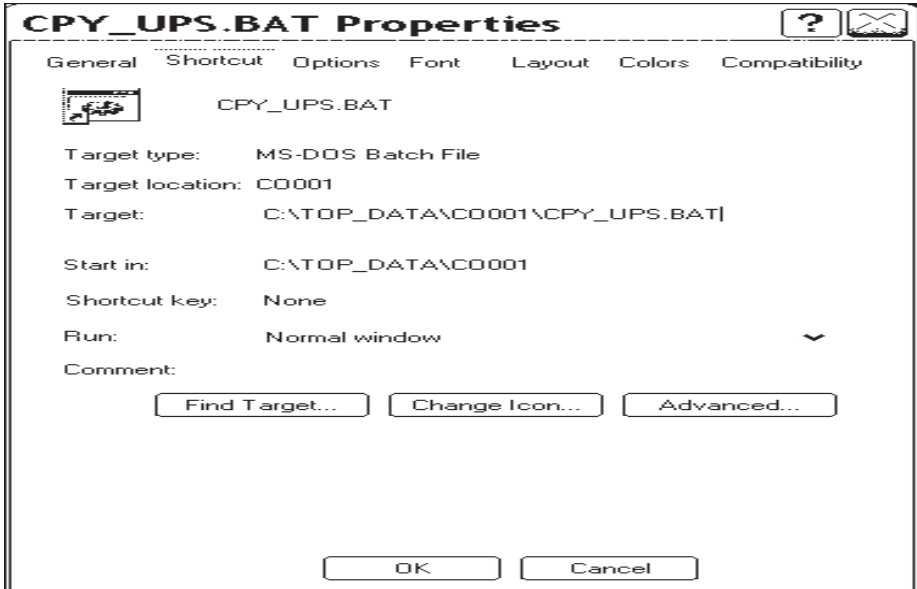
CPY_UPS.BAT Properties ?

General Shortcut Options Font Layout Colors Compatibility

CPY_UPS.BAT

Target type: MS-DOS Batch File

Target location: C0001

Target: C:\TOP_DATA\C0001\CPY_UPS.BAT

Start in: C:\TOP_DATA\C0001

Shortcut key: None

Run: Normal window

Comment:

Find Target... Change Icon... Advanced...

OK Cancel